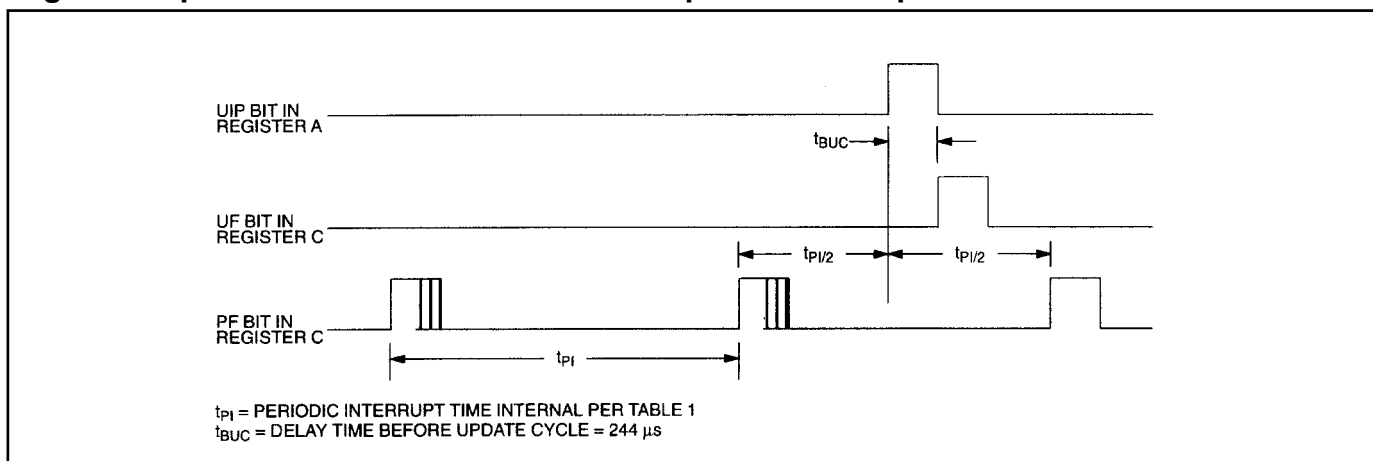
UIP BIT IN REGISTER A

$t_{BUC}$

UF BIT IN REGISTER C

$t_{PI/2}$

$t_{PI/2}$

PF BIT IN REGISTER C

$t_{PI}$

$t_{PI}$ = PERIODIC INTERRUPT TIME INTERNAL PER TABLE 1
$t_{BUC}$ = DELAY TIME BEFORE UPDATE CYCLE = 244 $\mu$s